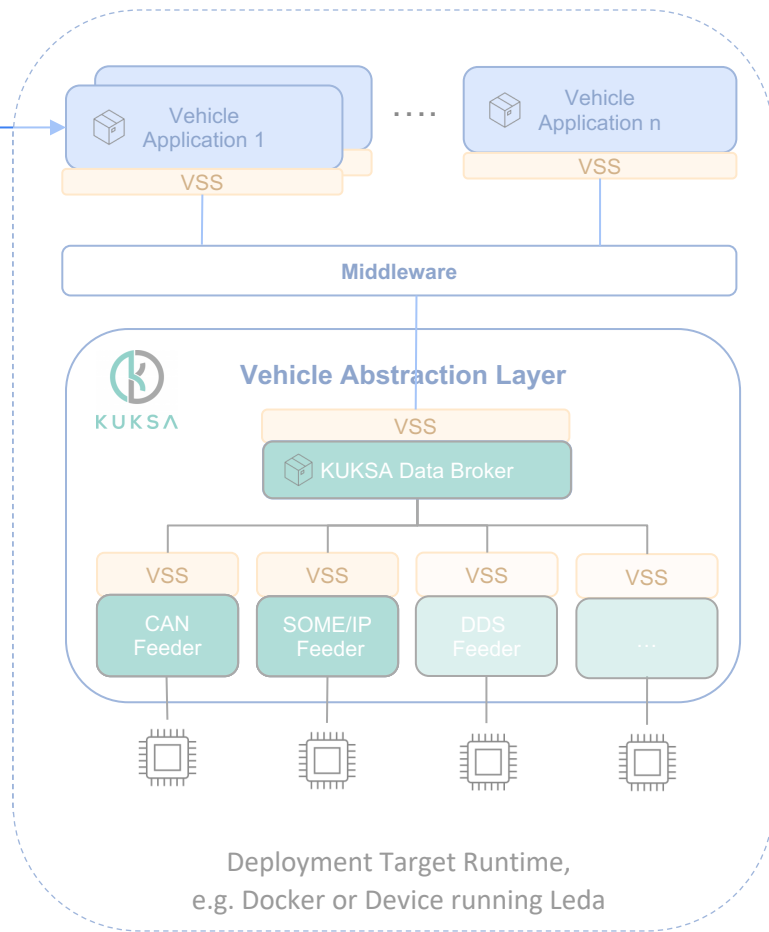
Vehicle Application 1

....

Vehicle Application n

VSS

VSS

Middleware

KUKSA

Vehicle Abstraction Layer

VSS

KUKSA Data Broker

VSS

VSS

VSS

VSS

CAN Feeder

SOME/IP Feeder

DDS Feeder

...

Deployment Target Runtime, e.g. Docker or Device running Leda